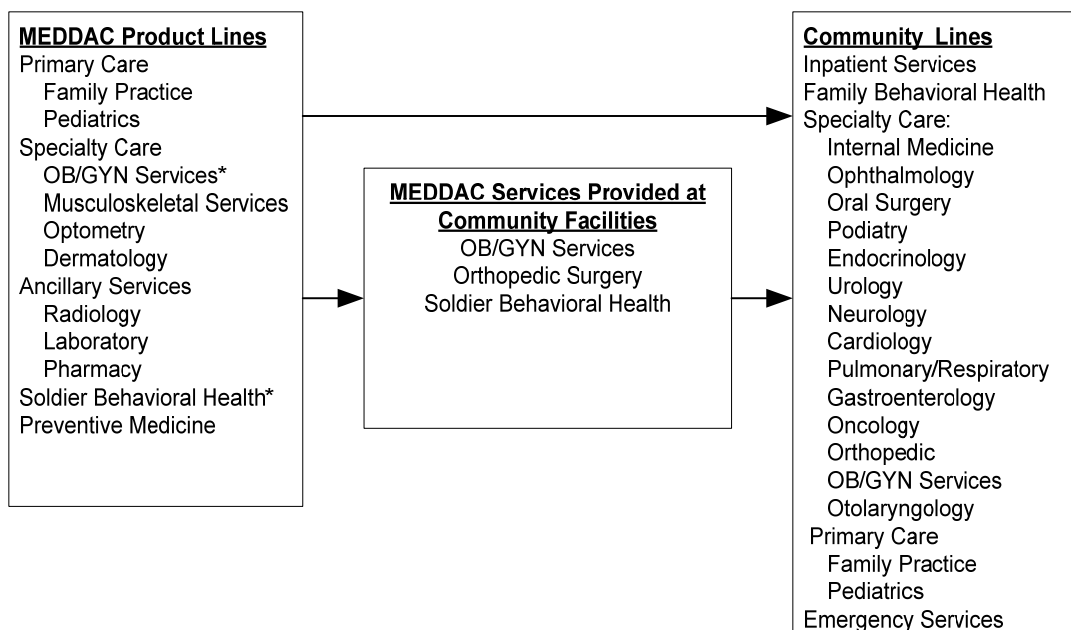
MEDDAC Product Lines
Primary Care
Family Practice
Pediatrics
Specialty Care
OB/GYN Services*
Musculoskeletal Services
Optometry
Dermatology
Ancillary Services
Radiology
Laboratory
Pharmacy
Soldier Behavioral Health*
Preventive Medicine

MEDDAC Services Provided at Community Facilities
OB/GYN Services
Orthopedic Surgery
Soldier Behavioral Health

Community Lines
Inpatient Services
Family Behavioral Health
Specialty Care:
Internal Medicine
Ophthalmology
Oral Surgery
Podiatry
Endocrinology
Urology
Neurology
Cardiology
Pulmonary/Respiratory
Gastroenterology
Oncology
Orthopedic
OB/GYN Services
Otolaryngology
Primary Care
Family Practice
Pediatrics
Emergency Services